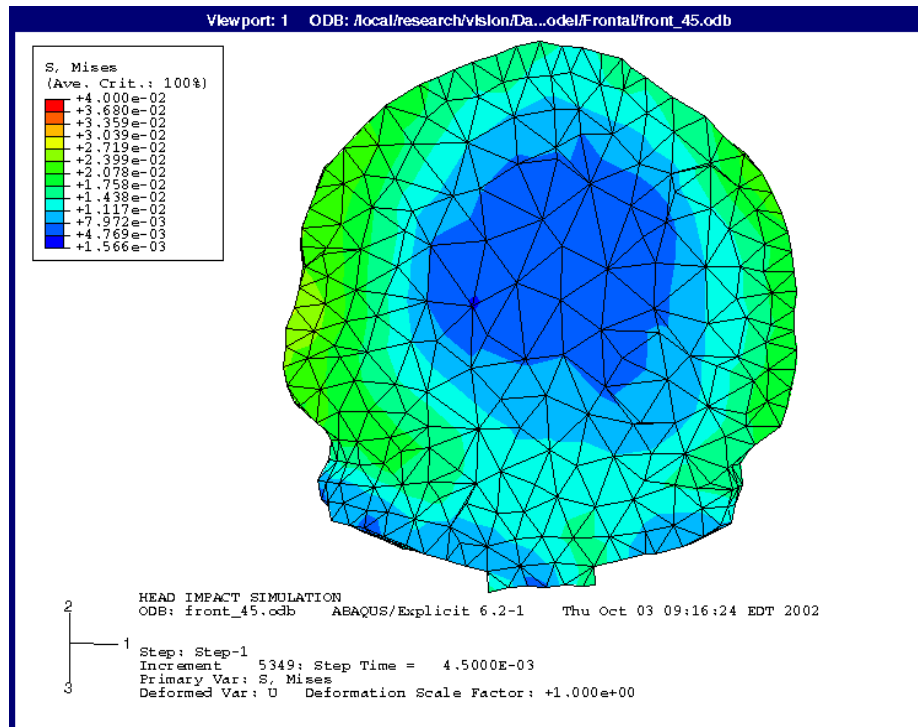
Viewport: 1 ODB: /local/research/vision/Da...odel/Frontal/front_45.odb

S, Mises
(Ave. Crit.: 100%)
+4.000e-02
+3.680e-02
+3.359e-02
+3.039e-02
+2.719e-02
+2.399e-02
+2.078e-02
+1.758e-02
+1.438e-02
+1.117e-02
+7.972e-03
+4.769e-03
+1.566e-03

2
1
3

HEAD IMPACT SIMULATION
ODB: front_45.odb ABAQUS/Explicit 6.2-1 Thu Oct 03 09:16:24 EDT 2002

Step: Step-1
Increment 5349: Step Time = 4.5000E-03
Primary Var: S, Mises
Deformed Var: U Deformation Scale Factor: +1.000e+00